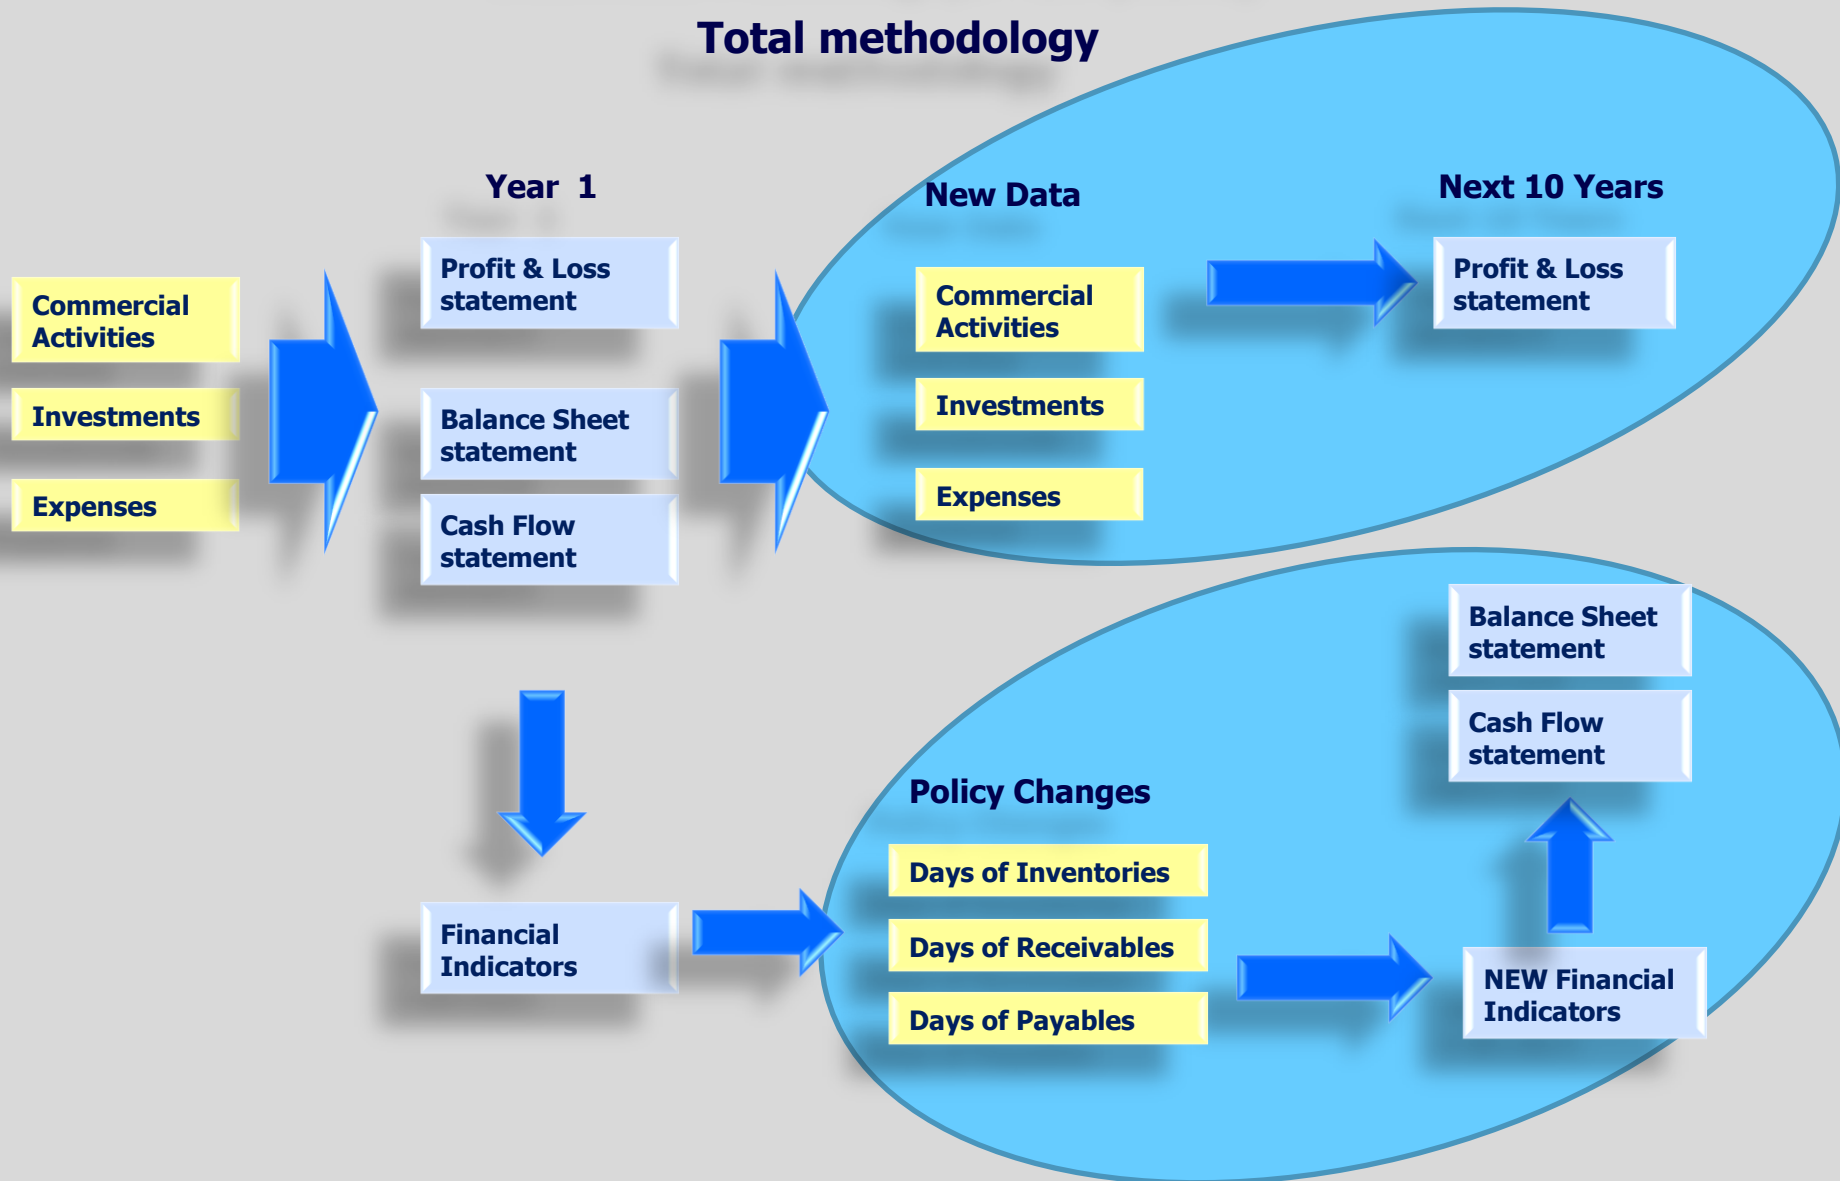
Total methodology

Commercial Activities

Investments

Expenses

Year 1

Profit & Loss statement

Balance Sheet statement

Cash Flow statement

New Data

Commercial Activities

Investments

Expenses

Next 10 Years

Profit & Loss statement

Balance Sheet statement

Cash Flow statement

Financial Indicators

Policy Changes

Days of Inventories

Days of Receivables

Days of Payables

NEW Financial Indicators